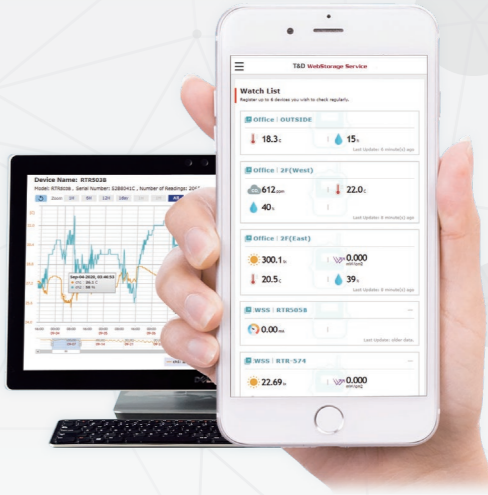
Device Name: RTR503B

Model: RTR503B , Serial Number: 5286041C , Number of Readings: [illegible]

Zoom 1H 3H 12H 1Day All

Sep-04 2020, 05:40:51

T&D WebStorage Service

Watch List

Register up to 8 devices you wish to check regularly.

Office | OUTSIDE

18.3 °C

15 %

Last Update: 6 minute(s) ago

Office | 2F(West)

612 ppm

22.0 °C

40 %

Last Update: 6 minute(s) ago

Office | 3F(East)

300.1 lx

0.000 mW/cm2

20.5 °C

39 %

Last Update: 6 minute(s) ago

WSS | RTR505B

0.00 mA

Last Update: older data

WSS | RTR-574

22.69 lx

0.000 mW/cm2